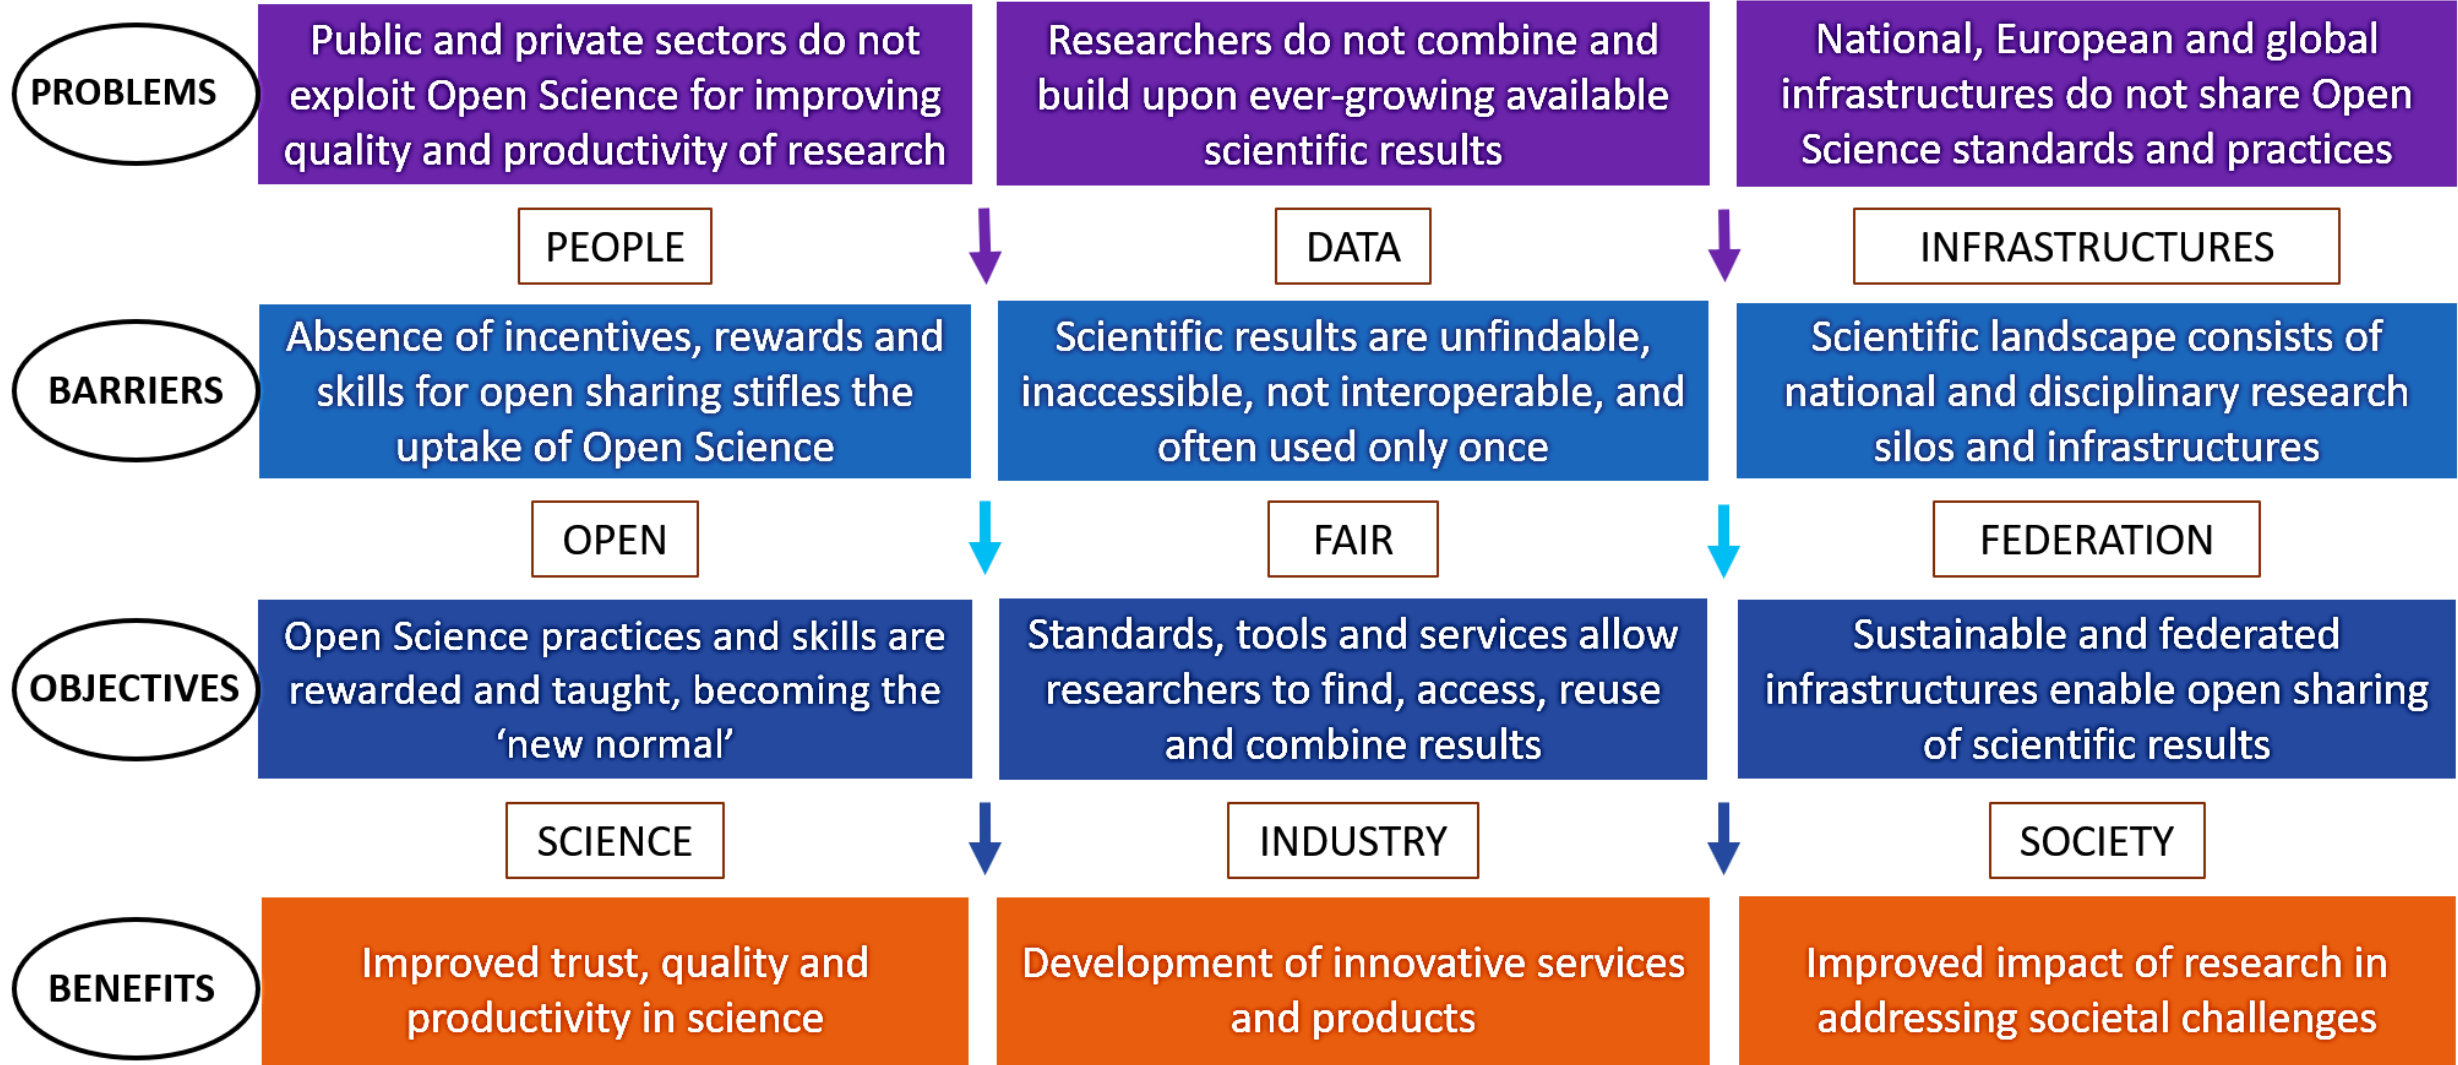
PROBLEMS

Public and private sectors do not exploit Open Science for improving quality and productivity of research

Researchers do not combine and build upon ever-growing available scientific results

National, European and global infrastructures do not share Open Science standards and practices

PEOPLE

DATA

INFRASTRUCTURES

BARRIERS

Absence of incentives, rewards and skills for open sharing stifles the uptake of Open Science

Scientific results are unfindable, inaccessible, not interoperable, and often used only once

Scientific landscape consists of national and disciplinary research silos and infrastructures

OPEN

FAIR

FEDERATION

OBJECTIVES

Open Science practices and skills are rewarded and taught, becoming the 'new normal'

Standards, tools and services allow researchers to find, access, reuse and combine results

Sustainable and federated infrastructures enable open sharing of scientific results

SCIENCE

INDUSTRY

SOCIETY

BENEFITS

Improved trust, quality and productivity in science

Development of innovative services and products

Improved impact of research in addressing societal challenges